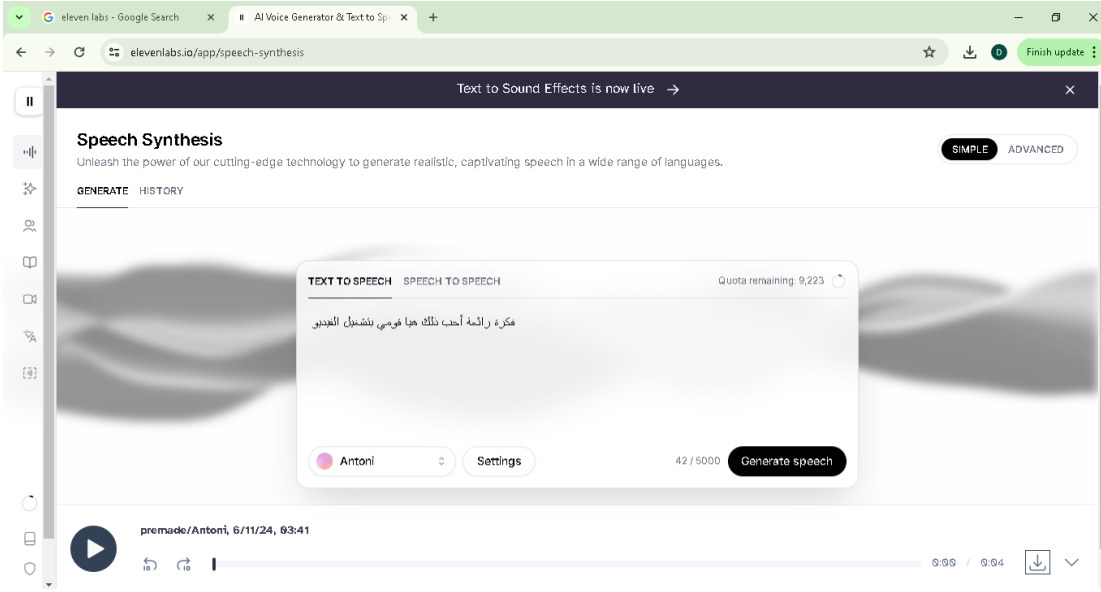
G eleven labs - Google Search ×
AI Voice Generator & Text to Sp ×
+

elevenlabs.io/app/speech-synthesis

Finish update

Text to Sound Effects is now live →

Speech Synthesis

Unleash the power of our cutting-edge technology to generate realistic, captivating speech in a wide range of languages.

SIMPLE ADVANCED

GENERATE HISTORY

TEXT TO SPEECH SPEECH TO SPEECH

Quota remaining: 9,223

فكرة رائعة أحب ذلك هيا قومي بتشغيل الفيديو

Antoni

Settings

42 / 5000

Generate speech

premade/Antoni, 6/11/24, 03:41

0:00 / 0:04